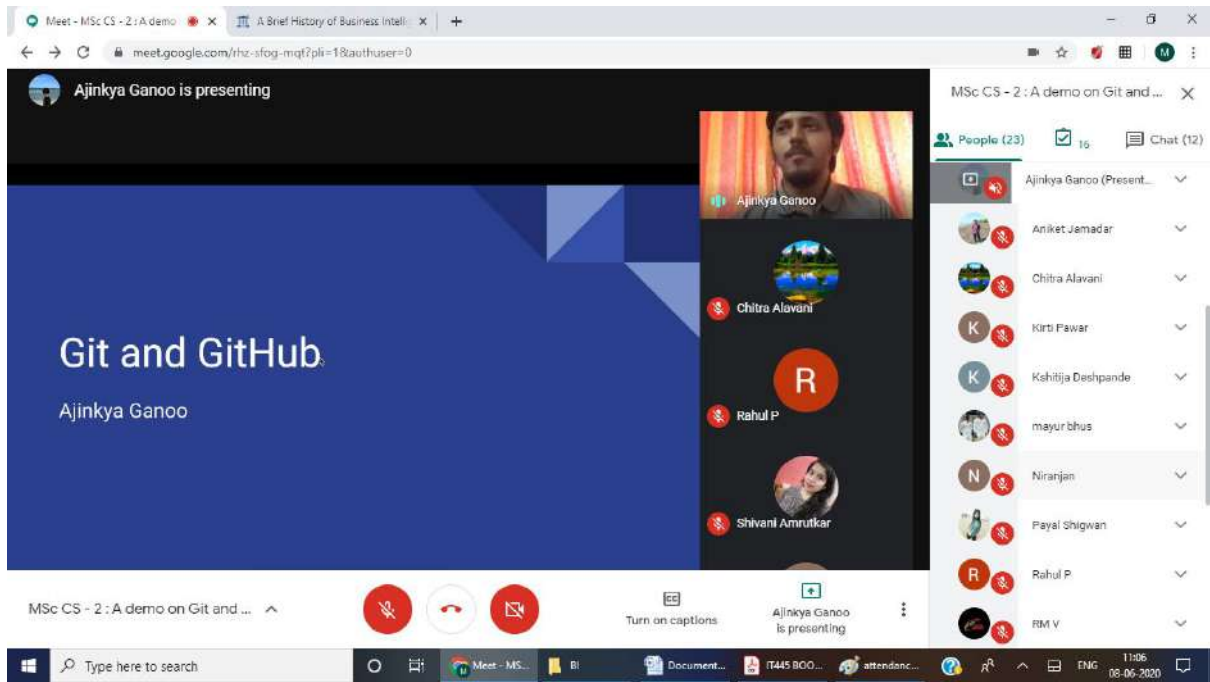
Meet - MSc CS - 2 : A demo ×
A Brief History of Business Intelli ×
+

meet.google.com/rhz-sfog-mqt?pli=1&authuser=0

M

Ajinkya Ganoo is presenting

Git and GitHub

Ajinkya Ganoo

Ajinkya Ganoo

Chitra Alavani

R

Rahul P

Shivani Amrutkar

MSc CS - 2 : A demo on Git and ...

People (23)

16

Chat (12)

Ajinkya Ganoo (Present...

Aniket Jamadar

Chitra Alavani

K

Kirti Pawar

K

Kshitija Deshpande

mayur bhus

N

Niranjan

Payal Shigwan

R

Rahul P

RM V

MSc CS - 2 : A demo on Git and ...

CC
Turn on captions

Ajinkya Ganoo is presenting

Type here to search

Meet - MS...

BI

Document...

IT445 BOO...

attendanc...

ENG

11:06
08-06-2020